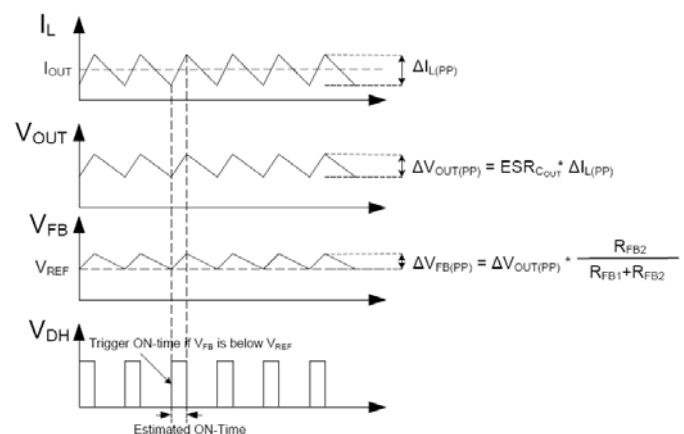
$I_L$

$I_{OUT}$

$\Delta I_{L(PP)}$

$V_{OUT}$

$\Delta V_{OUT(PP)} = ESR_{C_{OUT}} * \Delta I_{L(PP)}$

$V_{FB}$

$V_{REF}$

$\Delta V_{FB(PP)} = \Delta V_{OUT(PP)} * \frac{R_{FB2}}{R_{FB1}+R_{FB2}}$

$V_{DH}$

Trigger ON-time if $V_{FB}$ is below $V_{REF}$

Estimated ON-Time